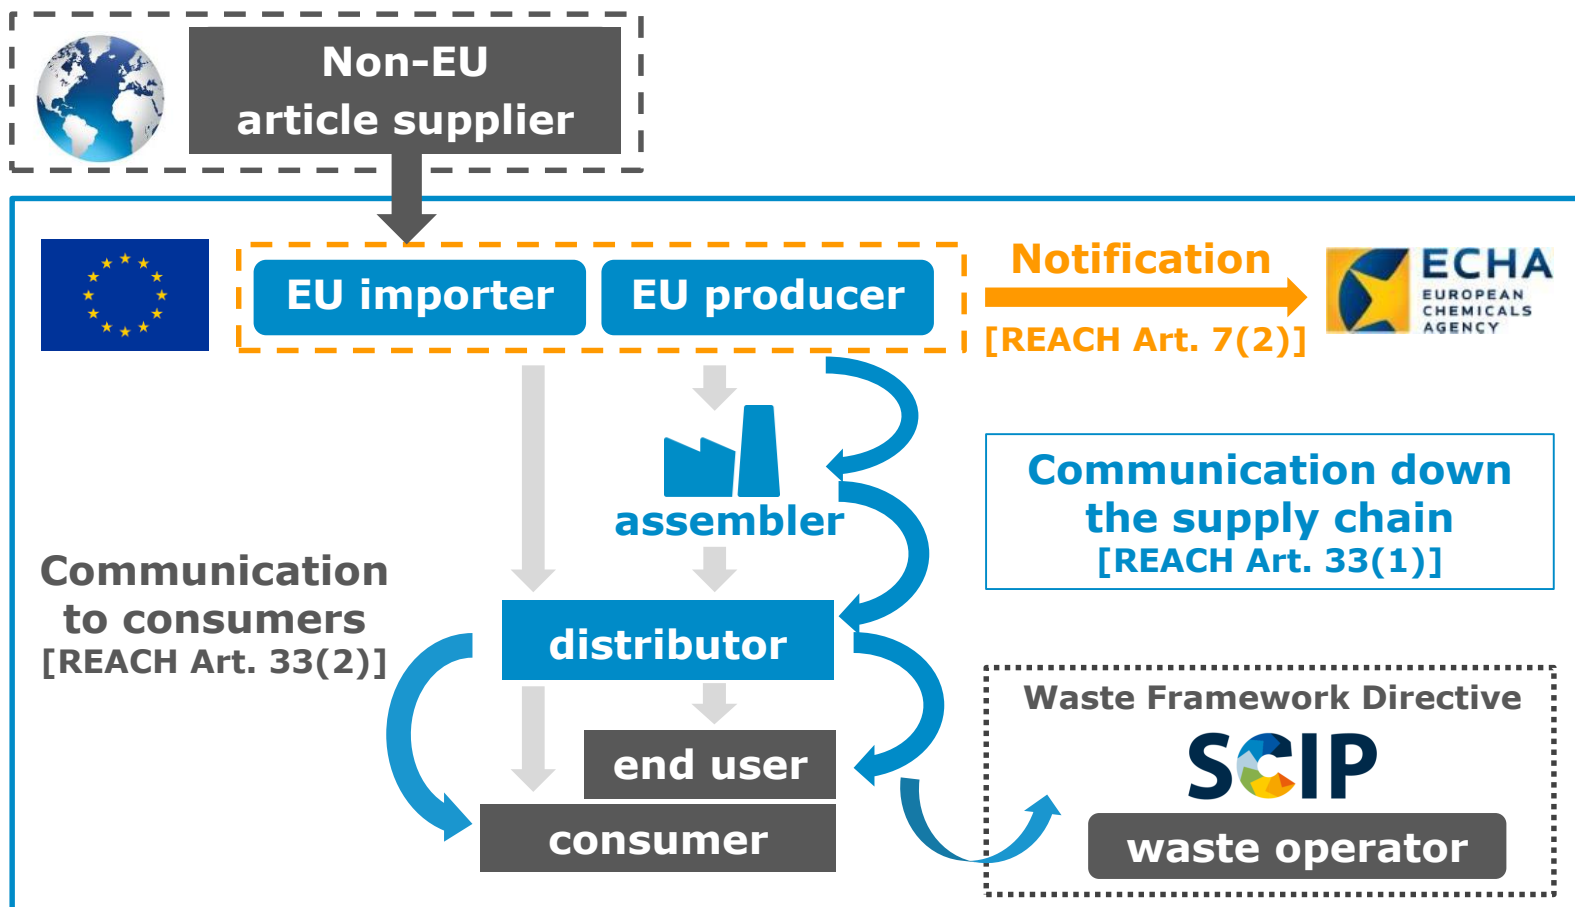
Non-EU article supplier

EU importer

EU producer

Notification

[REACH Art. 7(2)]

ECHA
EUROPEAN CHEMICALS AGENCY

assembler

Communication down the supply chain
[REACH Art. 33(1)]

Communication to consumers
[REACH Art. 33(2)]

distributor

Waste Framework Directive

SCIP

end user

consumer

waste operator